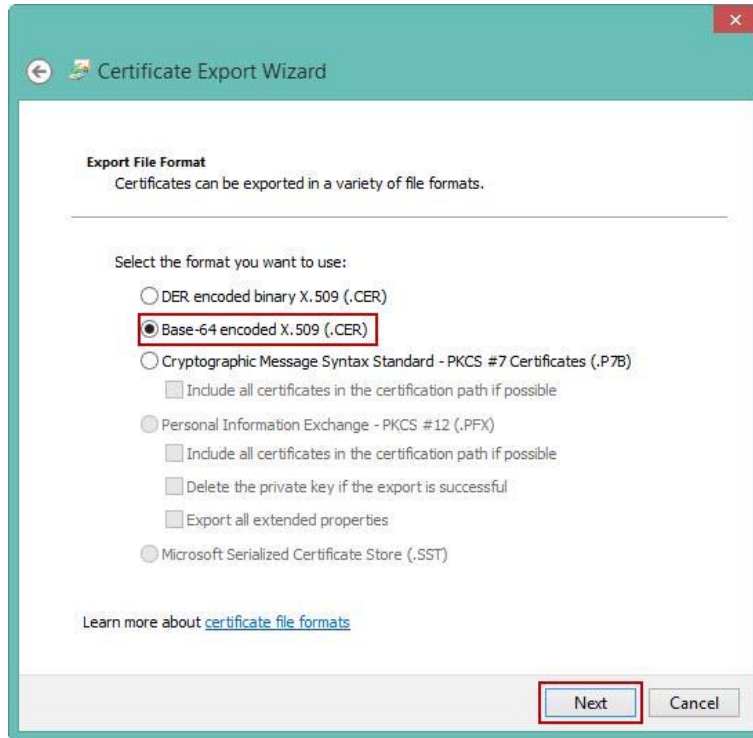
Certificate Export Wizard

Export File Format
Certificates can be exported in a variety of file formats.

Select the format you want to use:

DER encoded binary X.509 (.CER)

Base-64 encoded X.509 (.CER)

Cryptographic Message Syntax Standard - PKCS #7 Certificates (.P7B)

Include all certificates in the certification path if possible

Personal Information Exchange - PKCS #12 (.PFX)

Include all certificates in the certification path if possible

Delete the private key if the export is successful

Export all extended properties

Microsoft Serialized Certificate Store (.SST)

Learn more about certificate file formats

Next Cancel